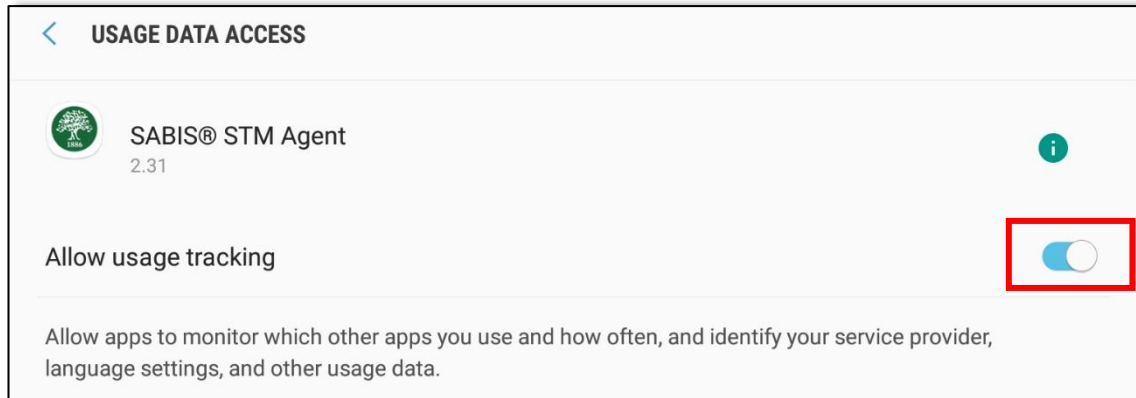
USAGE DATA ACCESS

1886

SABIS® STM Agent
2.31

Allow usage tracking

Allow apps to monitor which other apps you use and how often, and identify your service provider, language settings, and other usage data.